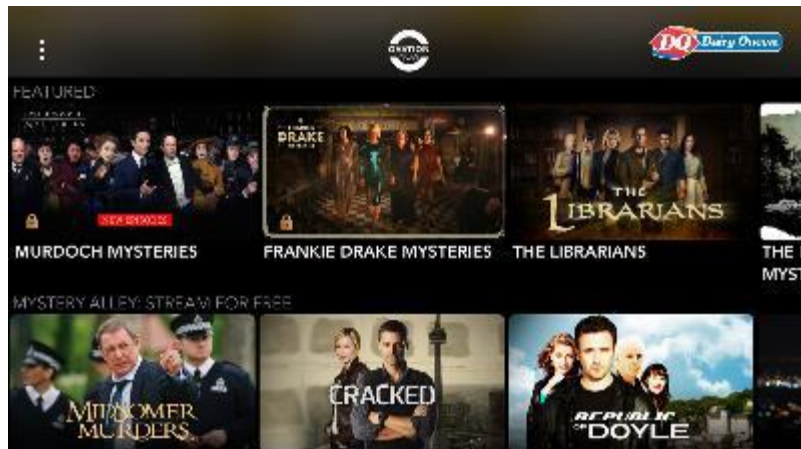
DQ Dairy Queen

FEATURED

NEW EPISODES

DRAKE

MURDOCH MYSTERIES

FRANKIE DRAKE MYSTERIES

THE LIBRARIANS

THE LIBRARIANS

THE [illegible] MYST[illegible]

MYSTERY ALLEY: STREAM FOR FREE

MIDSOMER MURDERS

CRACKED

REPUBLIC OF DOYLE